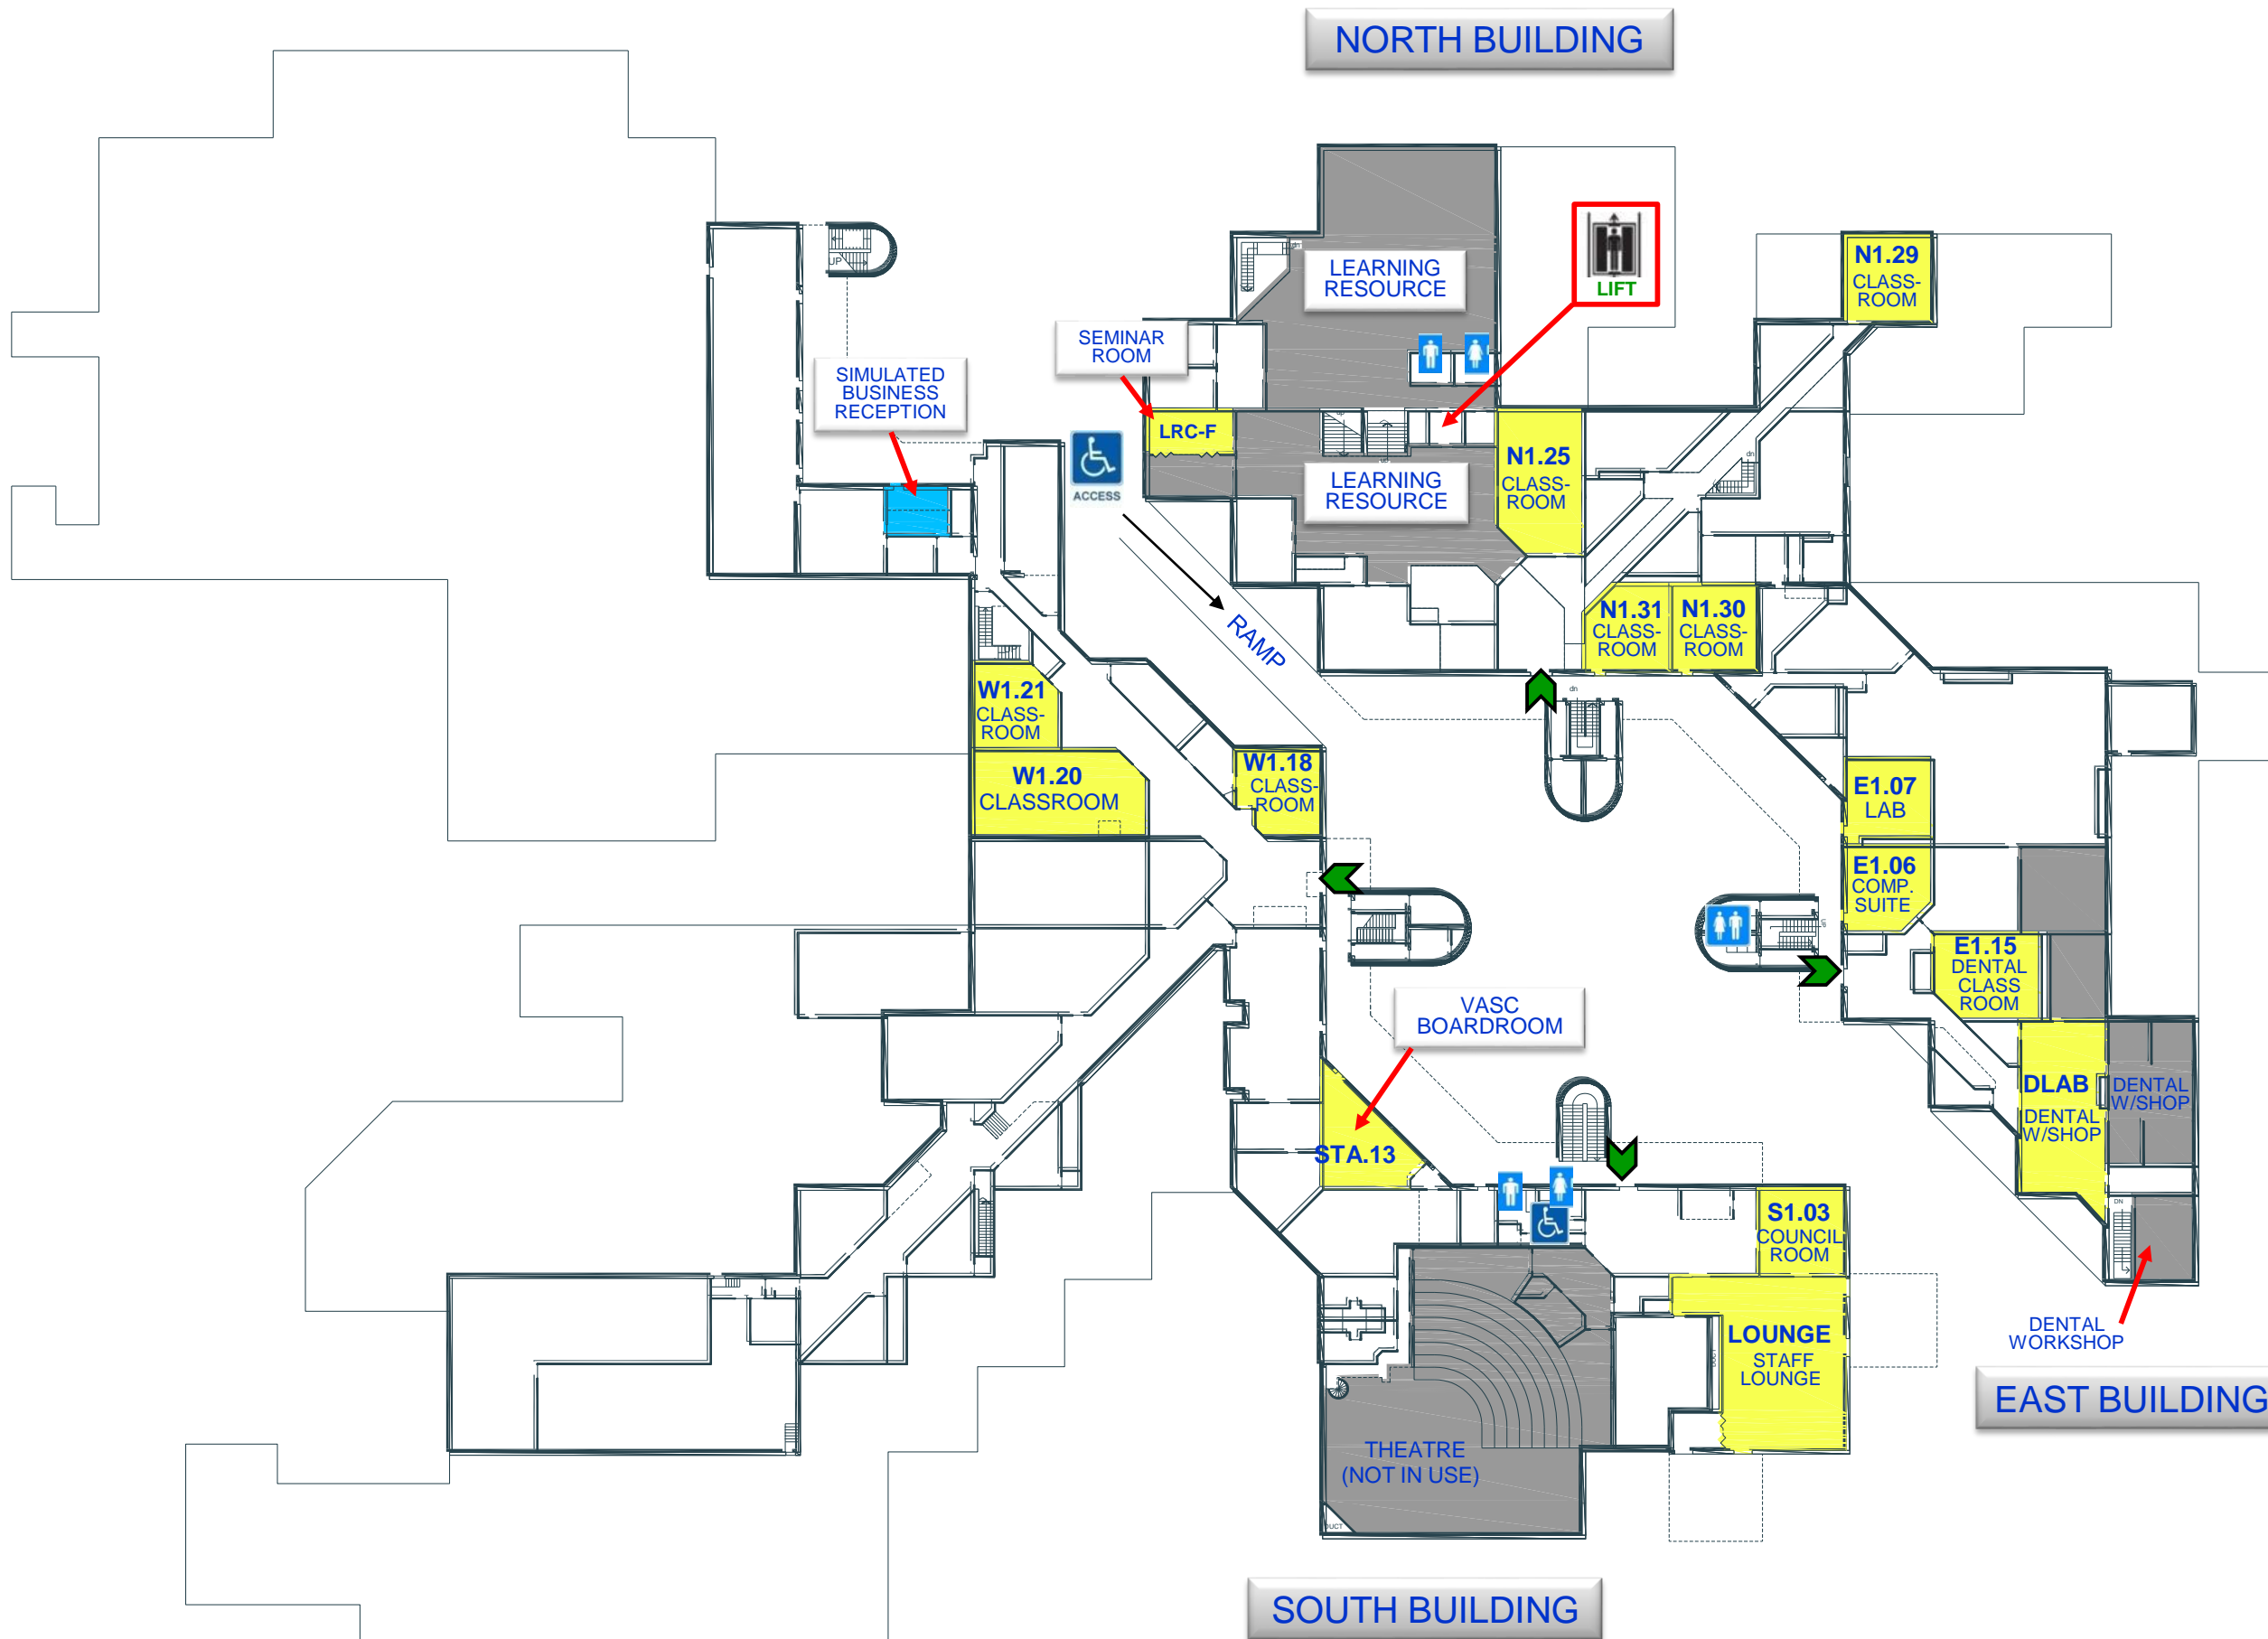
NORTH BUILDING

LEARNING RESOURCE

LIFT

N1.29 CLASS-ROOM

SEMINAR ROOM

SIMULATED BUSINESS RECEPTION

LRC-F

ACCESS

LEARNING RESOURCE

N1.25 CLASS-ROOM

RAMP

N1.31 CLASS-ROOM

N1.30 CLASS-ROOM

W1.21 CLASS-ROOM

W1.20 CLASSROOM

W1.18 CLASS-ROOM

E1.07 LAB

E1.06 COMP. SUITE

E1.15 DENTAL CLASS ROOM

VASC BOARDROOM

DLAB DENTAL W/SHOP

DENTAL W/SHOP

STA.13

S1.03 COUNCIL ROOM

LOUNGE STAFF LOUNGE

DENTAL WORKSHOP

EAST BUILDING

THEATRE (NOT IN USE)

SOUTH BUILDING